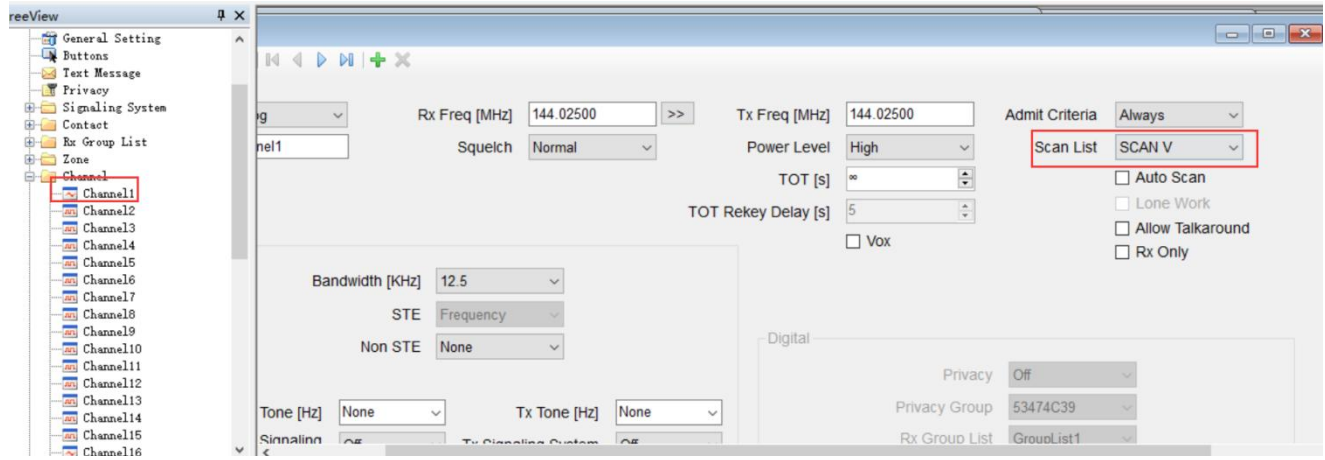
reeView

General Setting
Buttons
Text Message
Privacy
Signaling System
Contact
Rx Group List
Zone
Channel
Channel1
Channel2
Channel3
Channel4
Channel5
Channel6
Channel7
Channel8
Channel9
Channel10
Channel11
Channel12
Channel13
Channel14
Channel15
Channel16

g
nel1

Rx Freq [MHz] 144.02500 >>
Squelch Normal
Tx Freq [MHz] 144.02500
Power Level High
TOT [s] ∞
TOT Rekey Delay [s] 5
Vox
Admit Criteria Always
Scan List SCAN V
Auto Scan
Lone Work
Allow Talkaround
Rx Only

Bandwidth [KHz] 12.5
STE Frequency
Non STE None

Tone [Hz] None
Tx Tone [Hz] None
Signaling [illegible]
Tx Signaling System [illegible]

Digital
Privacy Off
Privacy Group 53474C39
Rx Group List GroupList1